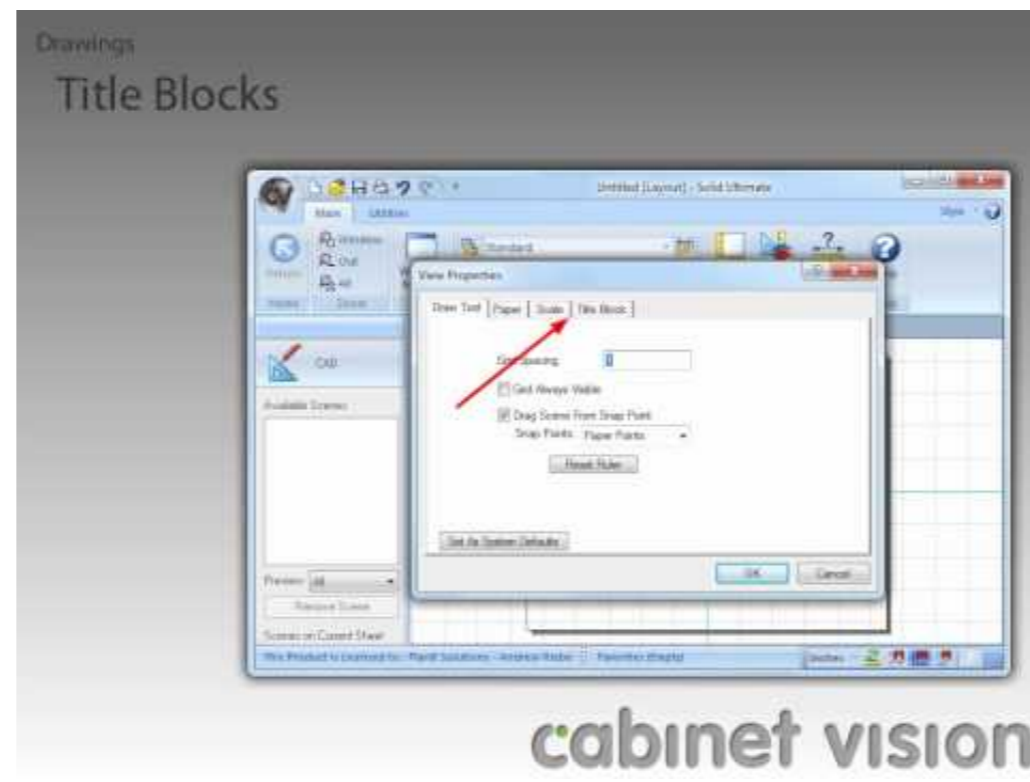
Drawings

Title Blocks

Untitled [Layout] - Solid Ultimate

Main Utilities

Style

Window

Out

All

Standard

View Properties

Draw Tool | Paper | Scale | Title Block

Grid Spacing

Grid Always Visible

Drag Scene From Snap Point

Snap Points Paper Points

Reset Ruler

Set As System Defaults

OK Cancel

CAD

Available Scenes

Preview All

Remove Scene

Scenes on Current Sheet

This Product is Licensed to: Planit Solutions - Andrew Rader | Favorites (Empty)

Inches

cabinet vision